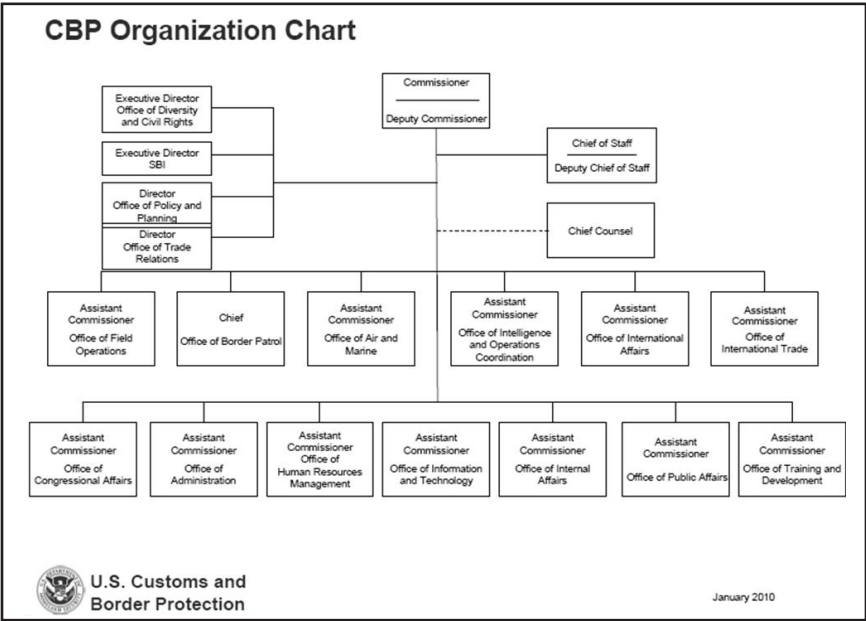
CBP Organization Chart

Commissioner

Deputy Commissioner

Executive Director Office of Diversity and Civil Rights

Executive Director SBI

Director Office of Policy and Planning

Director Office of Trade Relations

Chief of Staff

Deputy Chief of Staff

Chief Counsel

Assistant Commissioner Office of Field Operations

Chief Office of Border Patrol

Assistant Commissioner Office of Air and Marine

Assistant Commissioner Office of Intelligence and Operations Coordination

Assistant Commissioner Office of International Affairs

Assistant Commissioner Office of International Trade

Assistant Commissioner Office of Congressional Affairs

Assistant Commissioner Office of Administration

Assistant Commissioner Office of Human Resources Management

Assistant Commissioner Office of Information and Technology

Assistant Commissioner Office of Internal Affairs

Assistant Commissioner Office of Public Affairs

Assistant Commissioner Office of Training and Development

U.S. Customs and Border Protection

January 2010